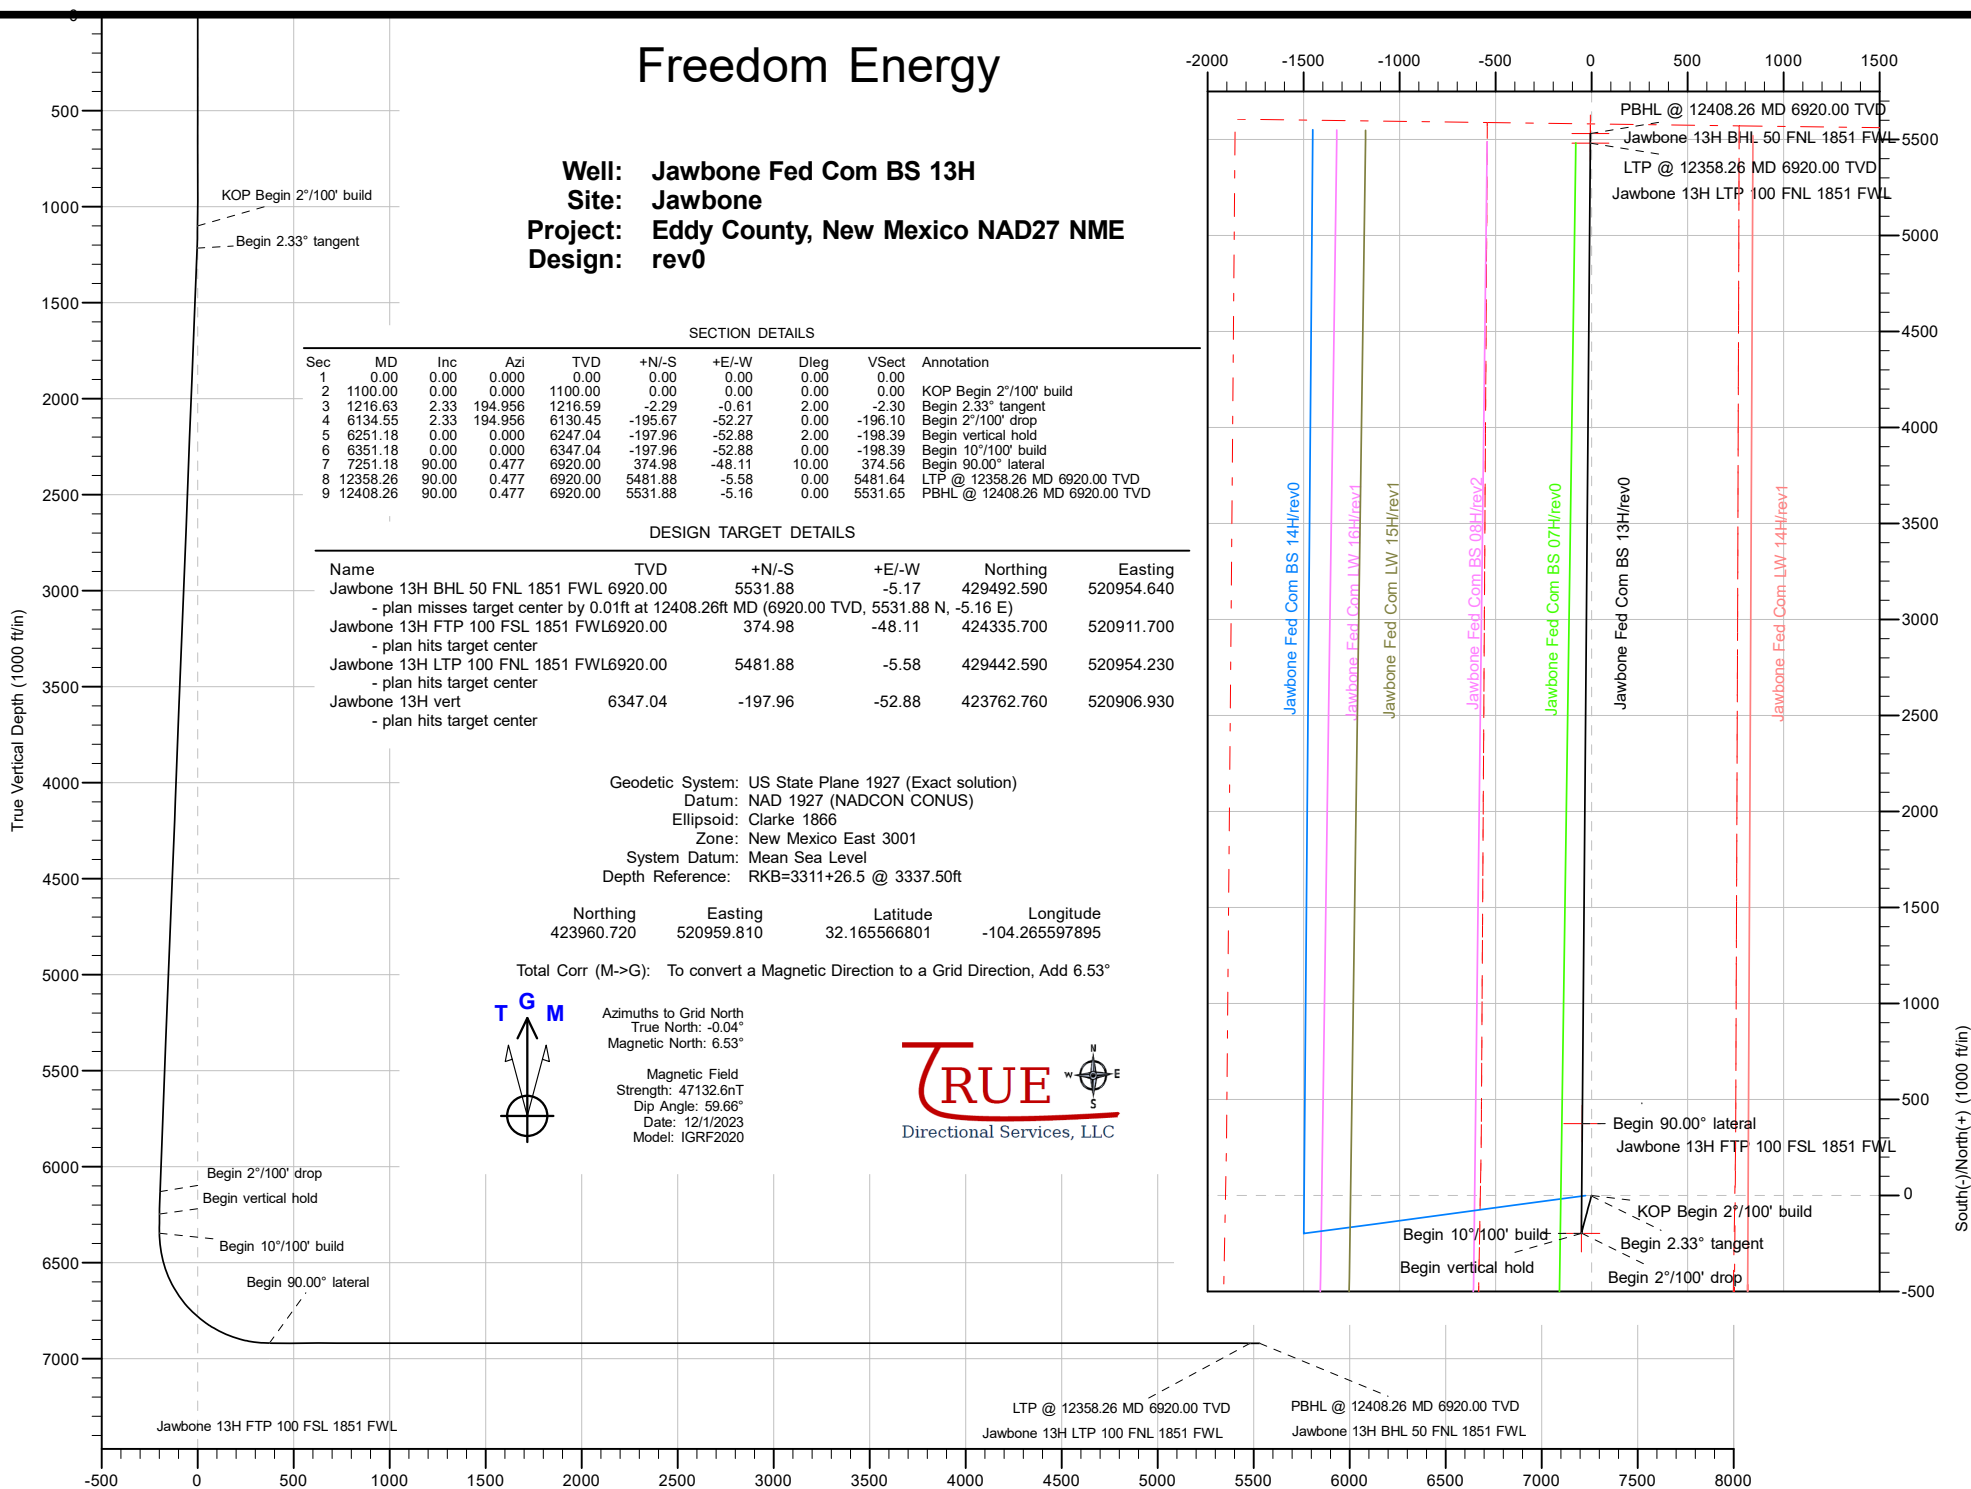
Freedom Energy

Well: Jawbone Fed Com BS 13H
Site: Jawbone
Project: Eddy County, New Mexico NAD27 NME
Design: rev0

SECTION DETAILS

| Sec | MD | Inc | Azi | TVD | +N/-S | +E/-W | Dleg | VSect | Annotation |
|---|---|---|---|---|---|---|---|---|---|
| 1 | 0.00 | 0.00 | 0.000 | 0.00 | 0.00 | 0.00 | 0.00 | 0.00 | |
| 2 | 1100.00 | 0.00 | 0.000 | 1100.00 | 0.00 | 0.00 | 0.00 | 0.00 | KOP Begin 2°/100' build |
| 3 | 1216.63 | 2.33 | 194.956 | 1216.59 | -2.29 | -0.61 | 2.00 | -2.30 | Begin 2.33° tangent |
| 4 | 6134.55 | 2.33 | 194.956 | 6130.45 | -195.67 | -52.27 | 0.00 | -196.10 | Begin 2°/100' drop |
| 5 | 6251.18 | 0.00 | 0.000 | 6247.04 | -197.96 | -52.88 | 2.00 | -198.39 | Begin vertical hold |
| 6 | 6351.18 | 0.00 | 0.000 | 6347.04 | -197.96 | -52.88 | 0.00 | -198.39 | Begin 10°/100' build |
| 7 | 7251.18 | 90.00 | 0.477 | 6920.00 | 374.98 | -48.11 | 10.00 | 374.56 | Begin 90.00° lateral |
| 8 | 12358.26 | 90.00 | 0.477 | 6920.00 | 5481.88 | -5.58 | 0.00 | 5481.64 | LTP @ 12358.26 MD 6920.00 TVD |
| 9 | 12408.26 | 90.00 | 0.477 | 6920.00 | 5531.88 | -5.16 | 0.00 | 5531.65 | PBHL @ 12408.26 MD 6920.00 TVD |

DESIGN TARGET DETAILS

| Name | TVD | +N/-S | +E/-W | Northing | Easting |
|---|---|---|---|---|---|
| Jawbone 13H BHL 50 FNL 1851 FWL | 6920.00 | 5531.88 | -5.17 | 429492.590 | 520954.640 |
| - plan misses target center by 0.01ft at 12408.26ft MD (6920.00 TVD, 5531.88 N, -5.16 E) | | | | | |
| Jawbone 13H FTP 100 FSL 1851 FWL | 6920.00 | 374.98 | -48.11 | 424335.700 | 520911.700 |
| - plan hits target center | | | | | |
| Jawbone 13H LTP 100 FNL 1851 FWL | 6920.00 | 5481.88 | -5.58 | 429442.590 | 520954.230 |
| - plan hits target center | | | | | |
| Jawbone 13H vert | 6347.04 | -197.96 | -52.88 | 423762.760 | 520906.930 |
| - plan hits target center | | | | | |

Geodetic System: US State Plane 1927 (Exact solution)
Datum: NAD 1927 (NADCON CONUS)
Ellipsoid: Clarke 1866
Zone: New Mexico East 3001
System Datum: Mean Sea Level
Depth Reference: RKB=3311+26.5 @ 3337.50ft

| Northing | Easting | Latitude | Longitude |
|---|---|---|---|
| 423960.720 | 520959.810 | 32.165566801 | -104.265597895 |

Total Corr (M->G): To convert a Magnetic Direction to a Grid Direction, Add 6.53°

T G M

Azimuths to Grid North
True North: -0.04°
Magnetic North: 6.53°

Magnetic Field
Strength: 47132.6nT
Dip Angle: 59.66°
Date: 12/1/2023
Model: IGRF2020

TRUE Directional Services, LLC
N W E S

True Vertical Depth (1000 ft/in)
0 500 1000 1500 2000 2500 3000 3500 4000 4500 5000 5500 6000 6500 7000
KOP Begin 2°/100' build
Begin 2.33° tangent
Begin 2°/100' drop
Begin vertical hold
Begin 10°/100' build
Begin 90.00° lateral
Jawbone 13H FTP 100 FSL 1851 FWL
LTP @ 12358.26 MD 6920.00 TVD
Jawbone 13H LTP 100 FNL 1851 FWL
PBHL @ 12408.26 MD 6920.00 TVD
Jawbone 13H BHL 50 FNL 1851 FWL
-500 0 500 1000 1500 2000 2500 3000 3500 4000 4500 5000 5500 6000 6500 7000 7500 8000

-2000 -1500 -1000 -500 0 500 1000 1500
PBHL @ 12408.26 MD 6920.00 TVD
Jawbone 13H BHL 50 FNL 1851 FWL
LTP @ 12358.26 MD 6920.00 TVD
Jawbone 13H LTP 100 FNL 1851 FWL
Jawbone Fed Com BS 14H/rev0
Jawbone Fed Com LW 16H/rev1
Jawbone Fed Com LW 15H/rev1
Jawbone Fed Com BS 08H/rev2
Jawbone Fed Com BS 07H/rev0
Jawbone Fed Com BS 13H/rev0
Jawbone Fed Com LW 14H/rev1
Begin 90.00° lateral
Jawbone 13H FTP 100 FSL 1851 FWL
KOP Begin 2°/100' build
Begin 10°/100' build
Begin 2.33° tangent
Begin vertical hold
Begin 2°/100' drop
5500 5000 4500 4000 3500 3000 2500 2000 1500 1000 500 0 -500
South(-)/North(+) (1000 ft/in)